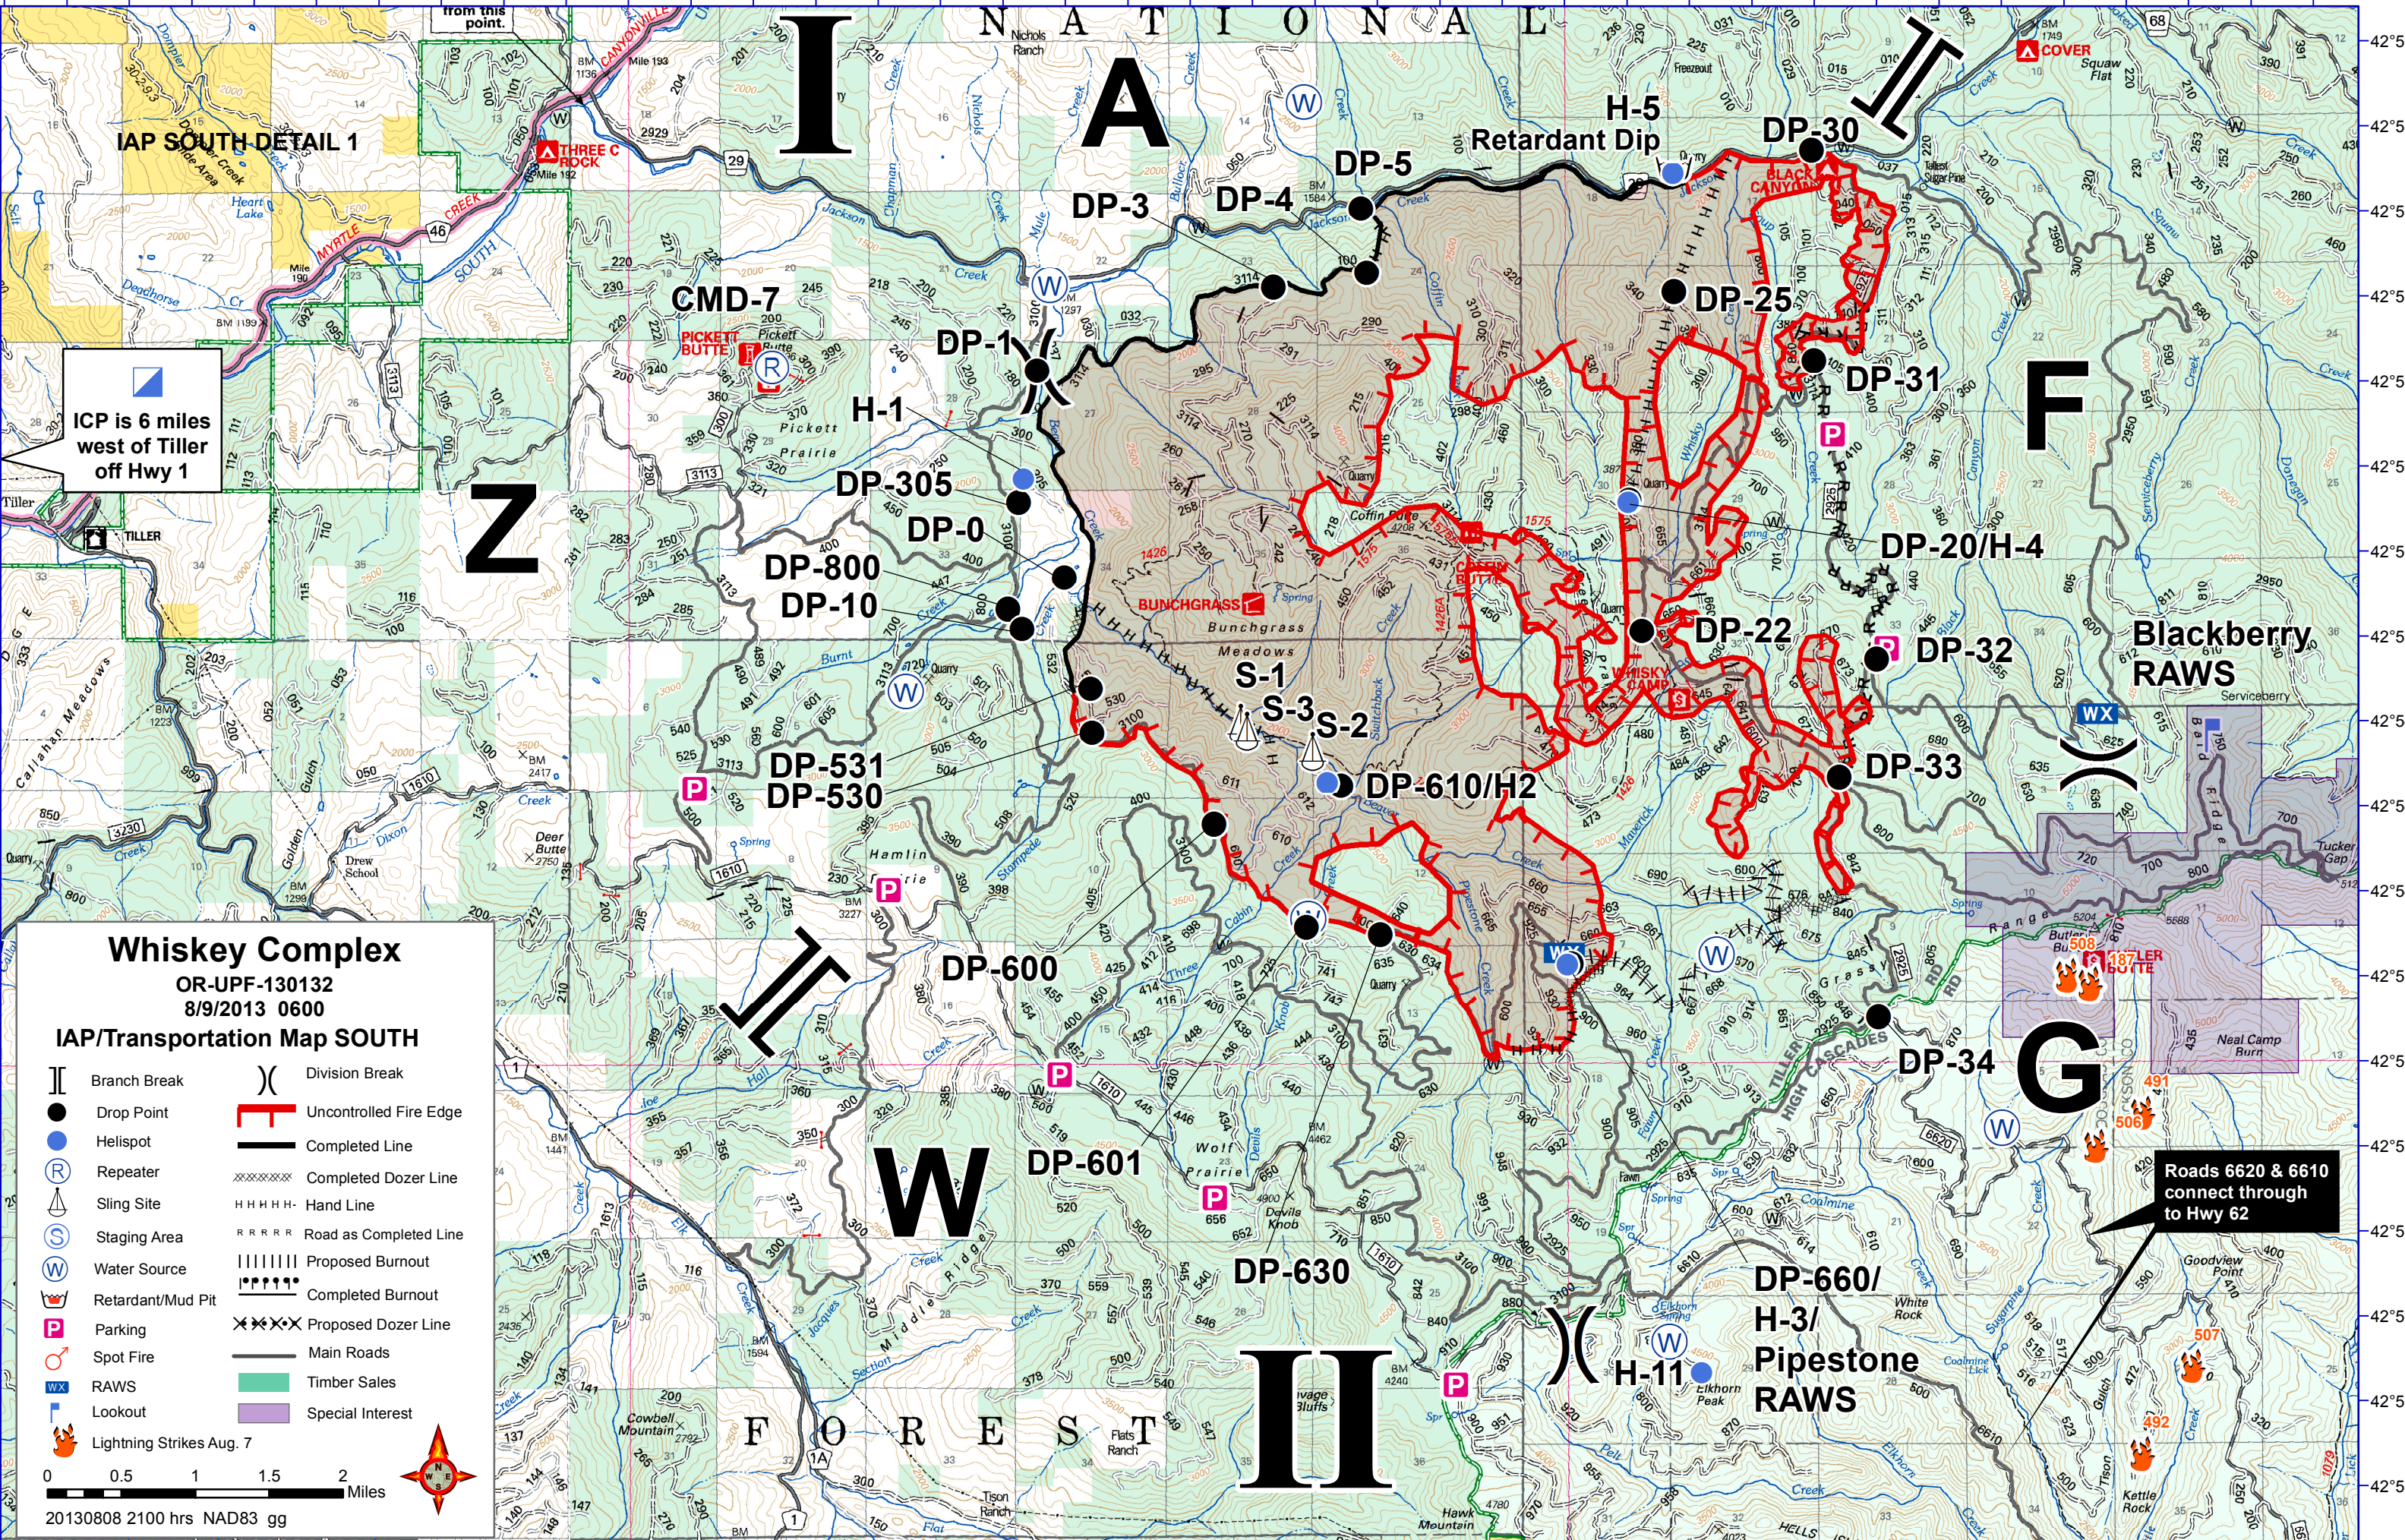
I
A
N A T I O N A L
IAP SOUTH DETAIL 1
THREE C ROCK
CANYONVILLE
H-5
Retardant Dip
DP-30
COVER
DP-5
DP-4
DP-3
BLACK CANYON
DP-25
CMD-7
PICKETT BUTTE
DP-1
H-1
DP-31
F
ICP is 6 miles west of Tiller off Hwy 1
Tiller
TILLER
Z
DP-305
DP-0
DP-800
DP-10
BUNCHGRASS
Bunchgrass Meadows
DP-20/H-4
DP-22
DP-32
Blackberry RAWS
S-1
S-3
S-2
DP-531
DP-530
DP-610/H2
DP-33
DP-600
DP-34
G
Whiskey Complex
OR-UPF-130132
8/9/2013 0600
IAP/Transportation Map SOUTH
Branch Break
Division Break
Drop Point
Uncontrolled Fire Edge
Helispot
Completed Line
Repeater
Completed Dozer Line
Sling Site
Hand Line
Staging Area
Road as Completed Line
Water Source
Proposed Burnout
Retardant/Mud Pit
Completed Burnout
Parking
Proposed Dozer Line
Spot Fire
Main Roads
RAWS
Timber Sales
Lookout
Special Interest
Lightning Strikes Aug. 7
0 0.5 1 1.5 2 Miles
20130808 2100 hrs NAD83 gg
W
DP-601
DP-630
DP-660/ H-3/ Pipestone RAWS
H-11
Roads 6620 & 6610 connect through to Hwy 62
F O R E S T
II